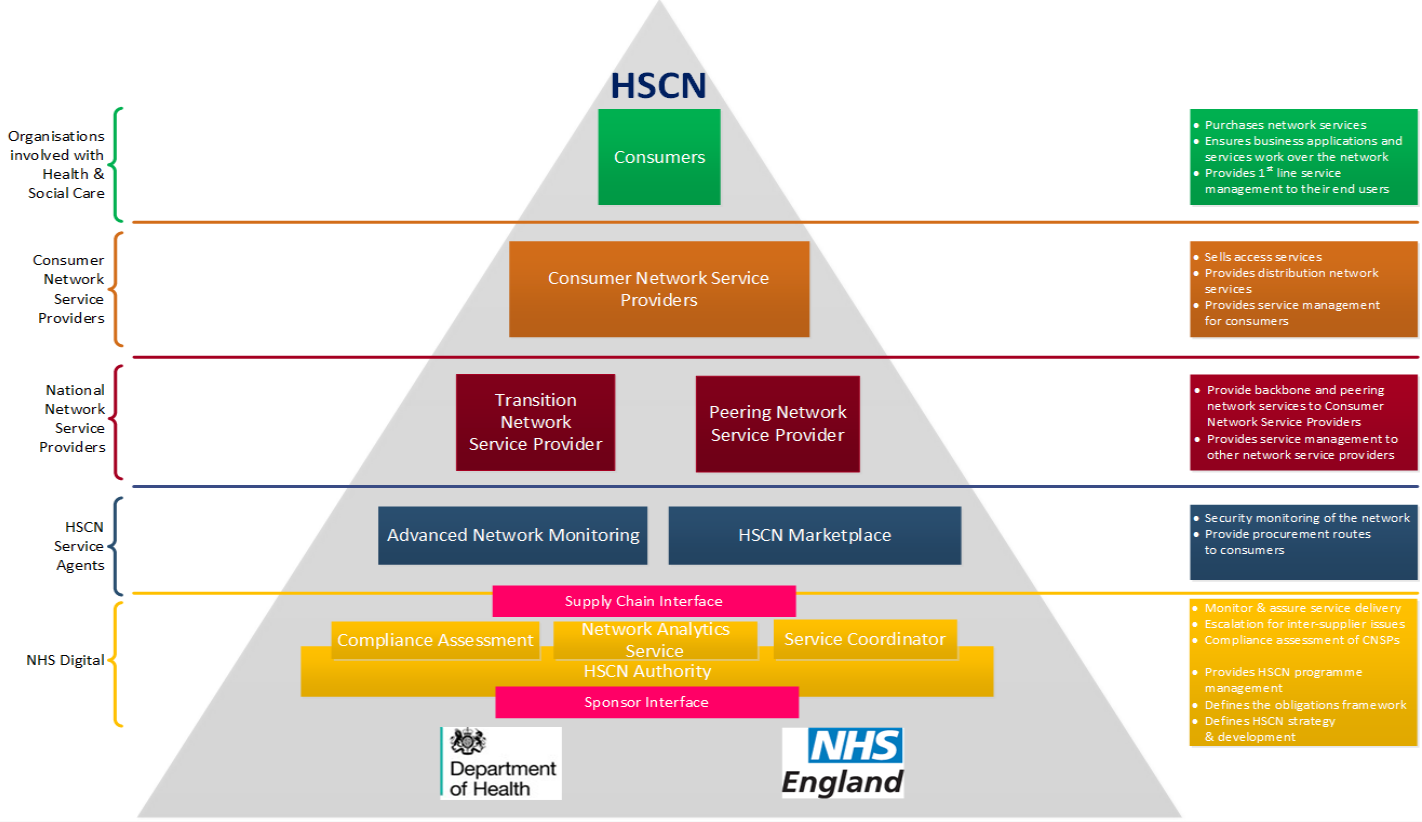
HSCN

Organisations involved with Health & Social Care

Consumers

- Purchases network services
- Ensures business applications and services work over the network
- Provides $1^{st}$ line service management to their end users

Consumer Network Service Providers

Consumer Network Service Providers

- Sells access services
- Provides distribution network services
- Provides service management for consumers

National Network Service Providers

Transition Network Service Provider

Peering Network Service Provider

- Provide backbone and peering network services to Consumer Network Service Providers
- Provides service management to other network service providers

HSCN Service Agents

Advanced Network Monitoring

HSCN Marketplace

- Security monitoring of the network
- Provide procurement routes to consumers

NHS Digital

Supply Chain Interface

Compliance Assessment

Network Analytics Service

Service Coordinator

HSCN Authority

Sponsor Interface

- Monitor & assure service delivery
- Escalation for inter-supplier issues
- Compliance assessment of CNSPs
- Provides HSCN programme management
- Defines the obligations framework
- Defines HSCN strategy & development

Department of Health

NHS England